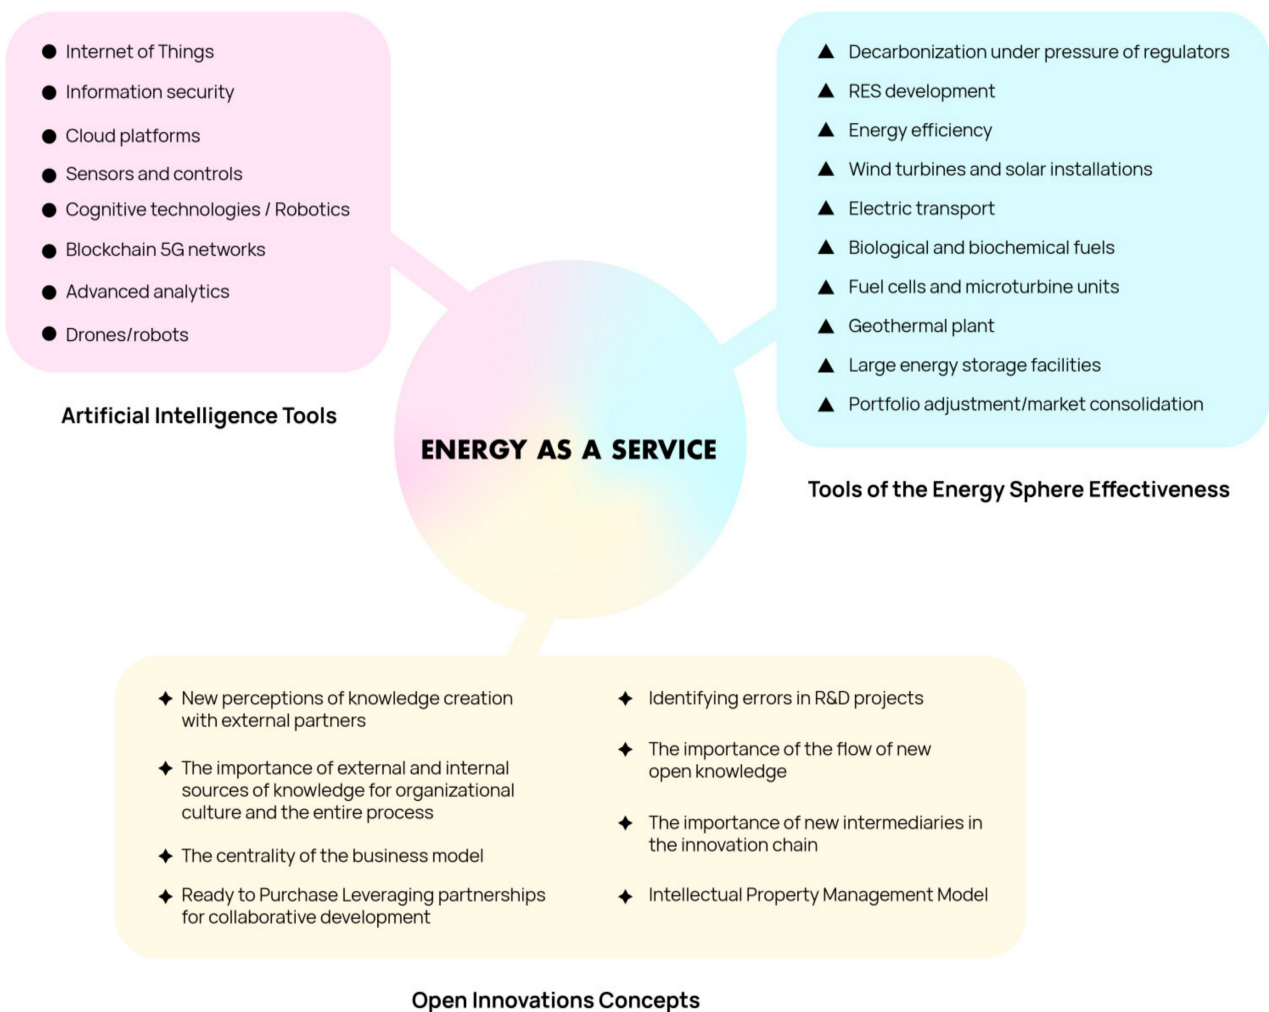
● Internet of Things
● Information security
● Cloud platforms
● Sensors and controls
● Cognitive technologies / Robotics
● Blockchain 5G networks
● Advanced analytics
● Drones/robots

Artificial Intelligence Tools

▲ Decarbonization under pressure of regulators
▲ RES development
▲ Energy efficiency
▲ Wind turbines and solar installations
▲ Electric transport
▲ Biological and biochemical fuels
▲ Fuel cells and microturbine units
▲ Geothermal plant
▲ Large energy storage facilities
▲ Portfolio adjustment/market consolidation

Tools of the Energy Sphere Effectiveness

ENERGY AS A SERVICE

✦ New perceptions of knowledge creation with external partners
✦ The importance of external and internal sources of knowledge for organizational culture and the entire process
✦ The centrality of the business model
✦ Ready to Purchase Leveraging partnerships for collaborative development

✦ Identifying errors in R&D projects
✦ The importance of the flow of new open knowledge
✦ The importance of new intermediaries in the innovation chain
✦ Intellectual Property Management Model

Open Innovations Concepts